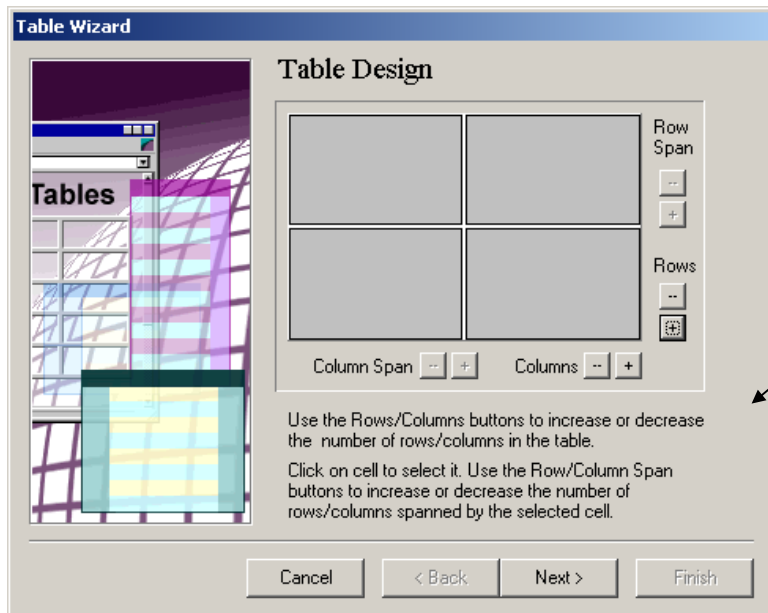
Table Wizard

Tables

Table Design

Row Span

--

+

Rows

--

+

Column Span -- +

Columns -- +

Use the Rows/Columns buttons to increase or decrease the number of rows/columns in the table.

Click on cell to select it. Use the Row/Column Span buttons to increase or decrease the number of rows/columns spanned by the selected cell.

Cancel

< Back

Next >

Finish